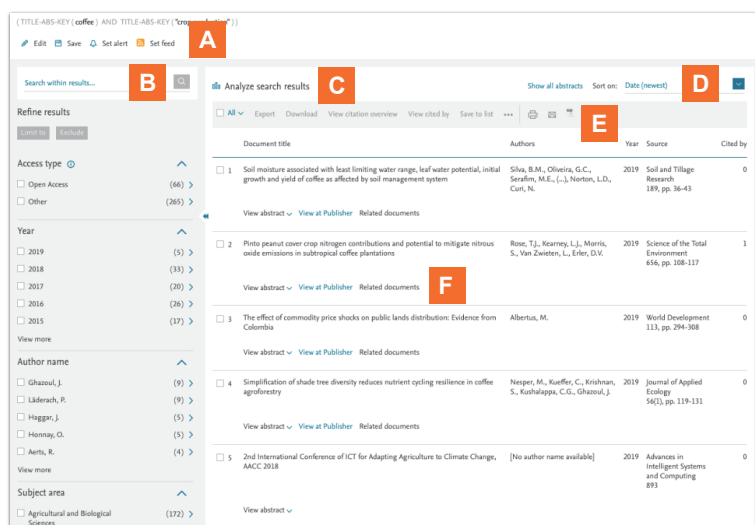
( TITLE-ABS-KEY ( coffee ) AND TITLE-ABS-KEY ( "crop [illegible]" ) )

Edit Save Set alert Set feed

A

Search within results...

B

Refine results

Limit to Exclude

Access type

Open Access (66)

Other (265)

Year

2019 (5)

2018 (33)

2017 (20)

2016 (26)

2015 (17)

View more

Author name

Ghazoul, J. (9)

Läderach, P. (9)

Haggar, J. (5)

Honnay, O. (5)

Aerts, R. (4)

View more

Subject area

Agricultural and Biological Sciences (172)

Analyze search results

C

Show all abstracts Sort on: Date (newest)

D

All Export Download View citation overview View cited by Save to list

E

| | Document title | Authors | Year | Source | Cited by |
|---|---|---|---|---|---|
| 1 | Soil moisture associated with least limiting water range, leaf water potential, initial growth and yield of coffee as affected by soil management system | Silva, B.M., Oliveira, G.C., Serafim, M.E., (...), Norton, L.D., Curi, N. | 2019 | Soil and Tillage Research 189, pp. 36-43 | 0 |
| 2 | Pinto peanut cover crop nitrogen contributions and potential to mitigate nitrous oxide emissions in subtropical coffee plantations | Rose, T.J., Kearney, L.J., Morris, S., Van Zwieten, L., Erler, D.V. | 2019 | Science of the Total Environment 656, pp. 108-117 | 1 |
| 3 | The effect of commodity price shocks on public lands distribution: Evidence from Colombia | Albertus, M. | 2019 | World Development 113, pp. 294-308 | 0 |
| 4 | Simplification of shade tree diversity reduces nutrient cycling resilience in coffee agroforestry | Nesper, M., Kueffer, C., Krishnan, S., Kushalappa, C.G., Ghazoul, J. | 2019 | Journal of Applied Ecology 56(1), pp. 119-131 | 0 |
| 5 | 2nd International Conference of ICT for Adapting Agriculture to Climate Change, AACC 2018 | [No author name available] | 2019 | Advances in Intelligent Systems and Computing 893 | 0 |

View abstract View at Publisher Related documents

F